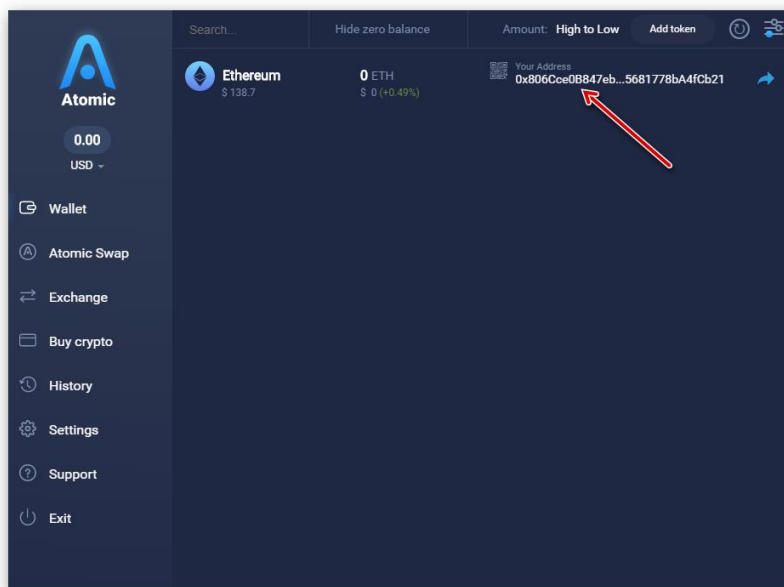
Atomic

0.00

USD

Wallet

Atomic Swap

Exchange

Buy crypto

History

Settings

Support

Exit

Search...

Hide zero balance

Amount: High to Low

Add token

Ethereum
$ 138.7

0 ETH
$ 0 (+0.49%)

Your Address
0x806Cce0B847eb...5681778bA4fCb21